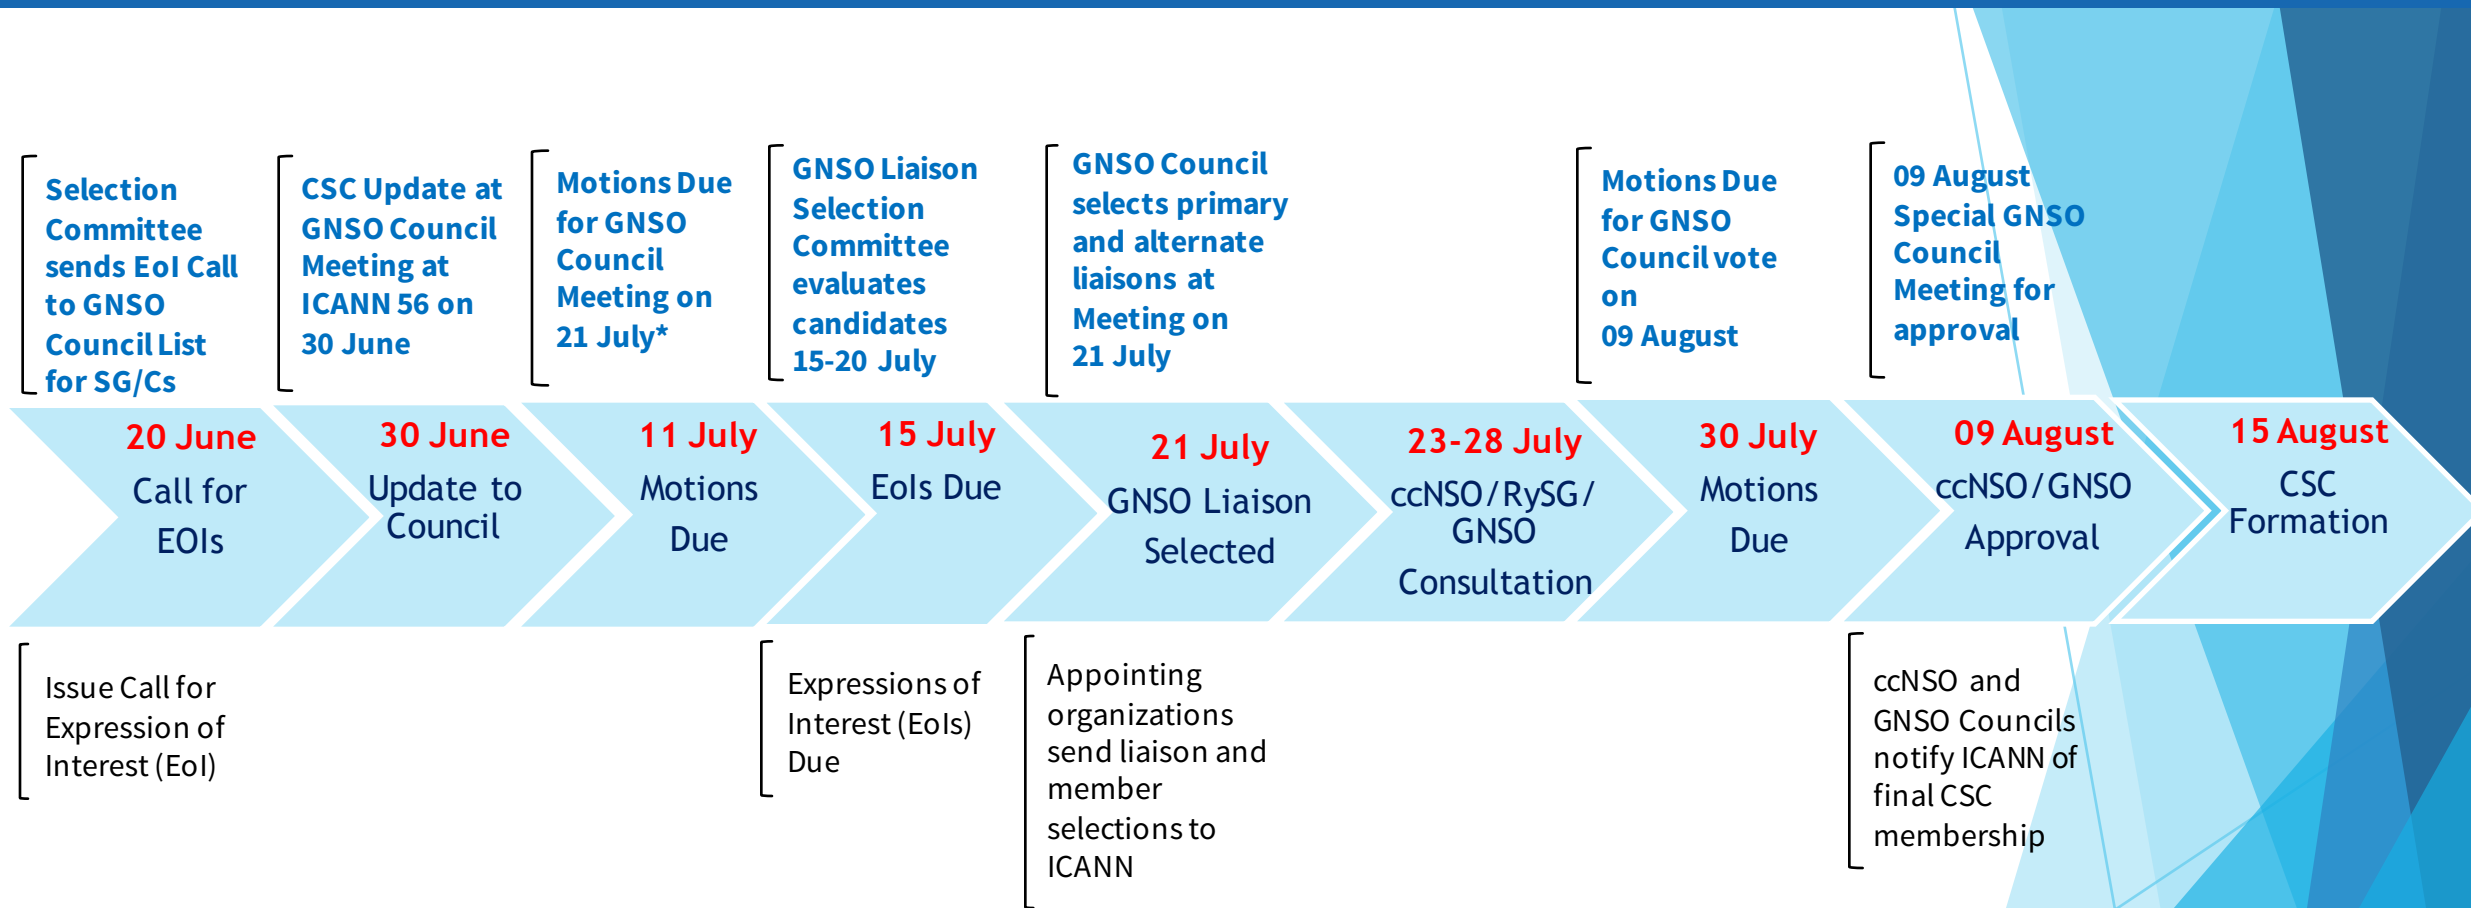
Selection Committee sends EoI Call to GNSO Council List for SG/Cs

CSC Update at GNSO Council Meeting at ICANN 56 on 30 June

Motions Due for GNSO Council Meeting on 21 July*

GNSO Liaison Selection Committee evaluates candidates 15-20 July

GNSO Council selects primary and alternate liaisons at Meeting on 21 July

Motions Due for GNSO Council vote on 09 August

09 August Special GNSO Council Meeting for approval

20 June
Call for EOIs

30 June
Update to Council

11 July
Motions Due

15 July
EoIs Due

21 July
GNSO Liaison Selected

23-28 July
ccNSO/RySG/GNSO Consultation

30 July
Motions Due

09 August
ccNSO/GNSO Approval

15 August
CSC Formation

Issue Call for Expression of Interest (EoI)

Expressions of Interest (EoIs) Due

Appointing organizations send liaison and member selections to ICANN

ccNSO and GNSO Councils notify ICANN of final CSC membership